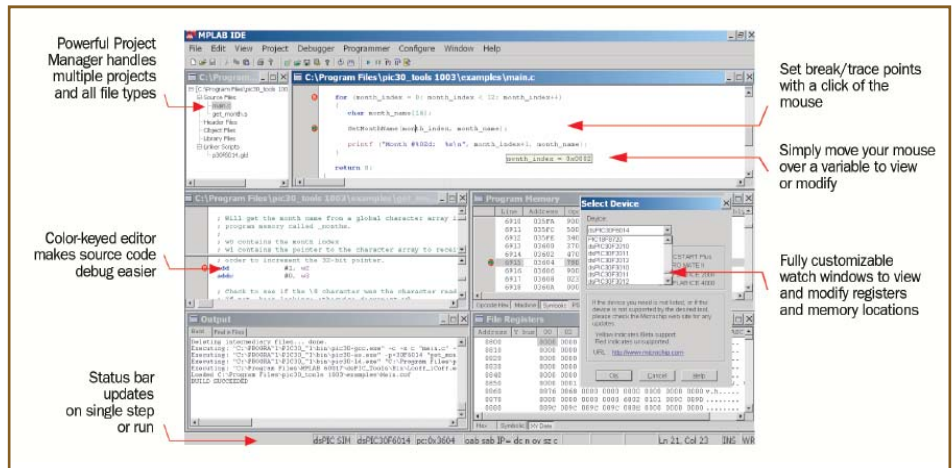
Powerful Project Manager handles multiple projects and all file types

Color-keyed editor makes source code debug easier

Status bar updates on single step or run

Set break/trace points with a click of the mouse

Simply move your mouse over a variable to view or modify

Fully customizable watch windows to view and modify registers and memory locations

MPLAB IDE

File Edit View Project Debugger Programmer Configure Window Help

C:\Program...

C:\Program Files\pic30_tools 1003\examples\main.c

C:\Program Files\pic30_tools 1003
Source Files
main.c
get_month.s
Header Files
Object Files
Library Files
Linker Scripts
p30f6014.gld

for (month_index = 0; month_index < 12; month_index++)
{
char month_name[10];

GetMonthName(month_index, month_name);

printf ("Month #%02d: %s\n", month_index+1, month_name);
}

month_index = 0x0002

return 0;

C:\Program Files\pic30_tools 1003\examples\get_mo...

; Will get the month name from a global character array i
; program memory called _months.

; w0 contains the month index
; w1 contains the pointer to the character array to recei
; order to increment the 30-bit pointer.

add #1, w2
addc #0, w3

; Check to see if the \0 character was the character read

Program Memory

| Line | Address | Opc |
|---|---|---|
| 6910 | 035FA | 900 |
| 6911 | 035FC | 580 |
| 6912 | 035FE | 340 |
| 6913 | 03600 | 370 |
| 6914 | 03602 | 470 |
| 6915 | 03604 | 780 |
| 6916 | 03606 | 900 |
| 6917 | 03608 | 023 |
| 6918 | 0360A | 000 |

Opcode Hex Machine Symbolic

Select Device

Device:
dsPIC30F6014
PIC18F8720
dsPIC30F2010
dsPIC30F3010
dsPIC30F3011
dsPIC30F3012
dsPIC30F3013
dsPIC30F3014

START Plus
PICMATE II
PICSTART 2000
PICSTART 4000

If the device you need is not listed, or if the device is not supported by the desired tool, please check the Microchip web site for any updates.

Yellow indicates Beta support
Red indicates unsupported

URL: http://www.microchip.com

OK Cancel Help

Output

Build Find in Files

Deleting intermediary files... done.
Executing: "C:\PROGRA~1\PIC30_~1\bin\pic30-gcc.exe" -c -x c "main.c"
Executing: "C:\PROGRA~1\PIC30_~1\bin\pic30-as.exe" -p30F6014 "get_mon
Executing: "C:\PROGRA~1\PIC30_~1\bin\pic30-ld.exe" "C:\Program Files\p
Executing: "C:\Program Files\MPLAB 60017\dsPIC_Tools\Bin\Coff_2Coff.e
Loaded C:\Program Files\pic30_tools 1003\examples\Main.cof
BUILD SUCCEEDED

File Registers

| Address | Sym | Hex |
|---|---|---|
| 0800 | | 0000 0000 |
| 0810 | | 0000 0000 |
| 0820 | | 0000 0000 |
| 0830 | | 0000 0000 |
| 0840 | | 0000 0000 |
| 0850 | | 0000 0000 |
| 0860 | | 0076 0068 0000 0003 0000 0000 0000 e.h. |
| 0870 | | 0000 0000 0000 6802 0101 0000 0000 |
| 0880 | | 009C 009C 009C 0000 0000 0000 0000 |

Hex Symbolic XY Data

dsPIC SIM dsPIC30F6014 pc:0x3604 oab sab IP= dc n ov sz c Ln 21, Col 23 INS WR